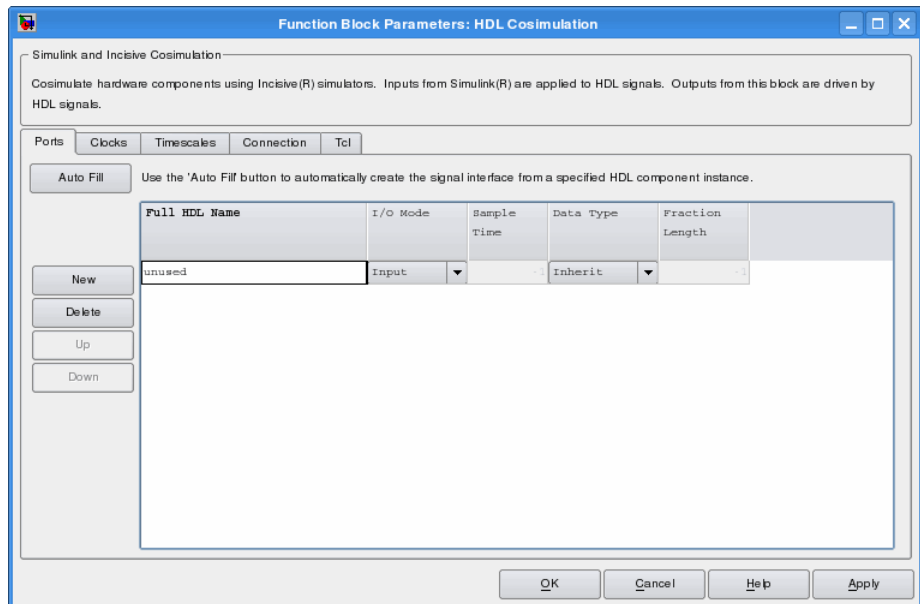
Function Block Parameters: HDL Cosimulation

Simulink and Incisive Cosimulation

Cosimulate hardware components using Incisive(R) simulators. Inputs from Simulink(R) are applied to HDL signals. Outputs from this block are driven by HDL signals.

Ports | Clocks | Timescales | Connection | Tcl

Auto Fill

Use the 'Auto Fill' button to automatically create the signal interface from a specified HDL component instance.

| Full HDL Name | I/O Mode | Sample Time | Data Type | Fraction Length |
|---|---|---|---|---|
| unused | Input | -1 | Inherit | -1 |

New

Delete

Up

Down

OK | Cancel | Help | Apply